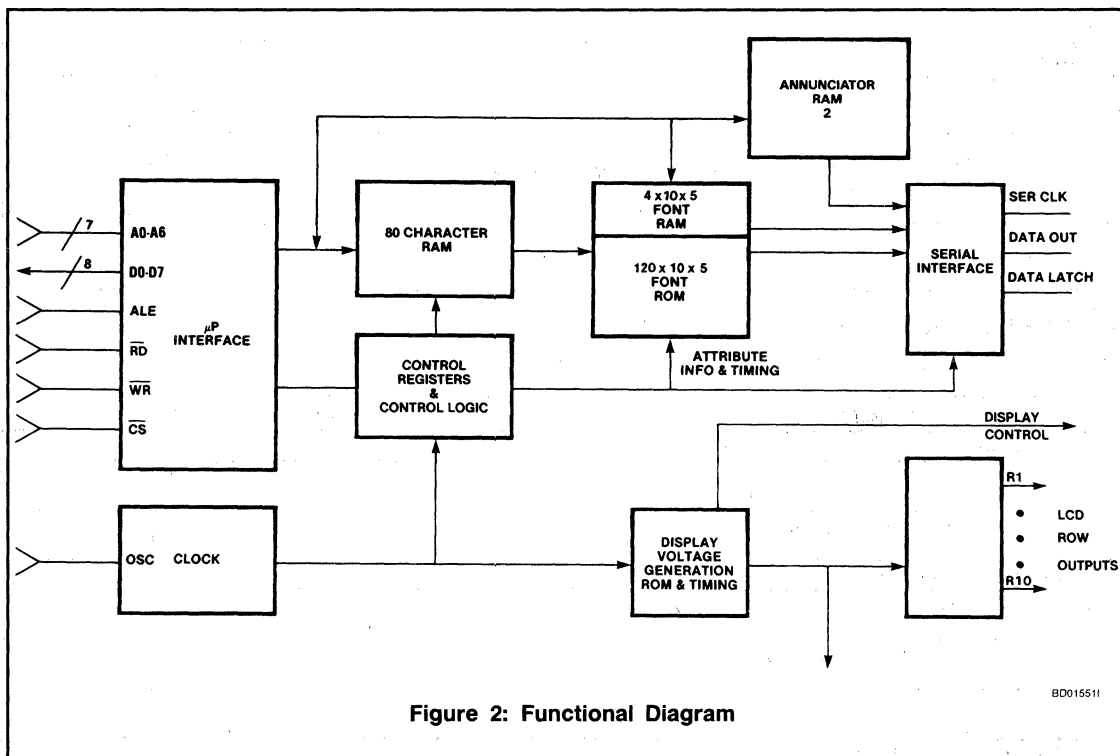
ANNUNCIATOR RAM 2

7

A0-A6

8

D0-D7

ALE

$\overline{RD}$

$\overline{WR}$

$\overline{CS}$

$\mu$P INTERFACE

80 CHARACTER RAM

4 x 10 x 5 FONT RAM

120 x 10 x 5 FONT ROM

SERIAL INTERFACE

SER CLK

DATA OUT

DATA LATCH

CONTROL REGISTERS & CONTROL LOGIC

ATTRIBUTE INFO & TIMING

DISPLAY CONTROL

OSC CLOCK

DISPLAY VOLTAGE GENERATION ROM & TIMING

R1

LCD

ROW

OUTPUTS

R10

BD015511

Figure 2: Functional Diagram